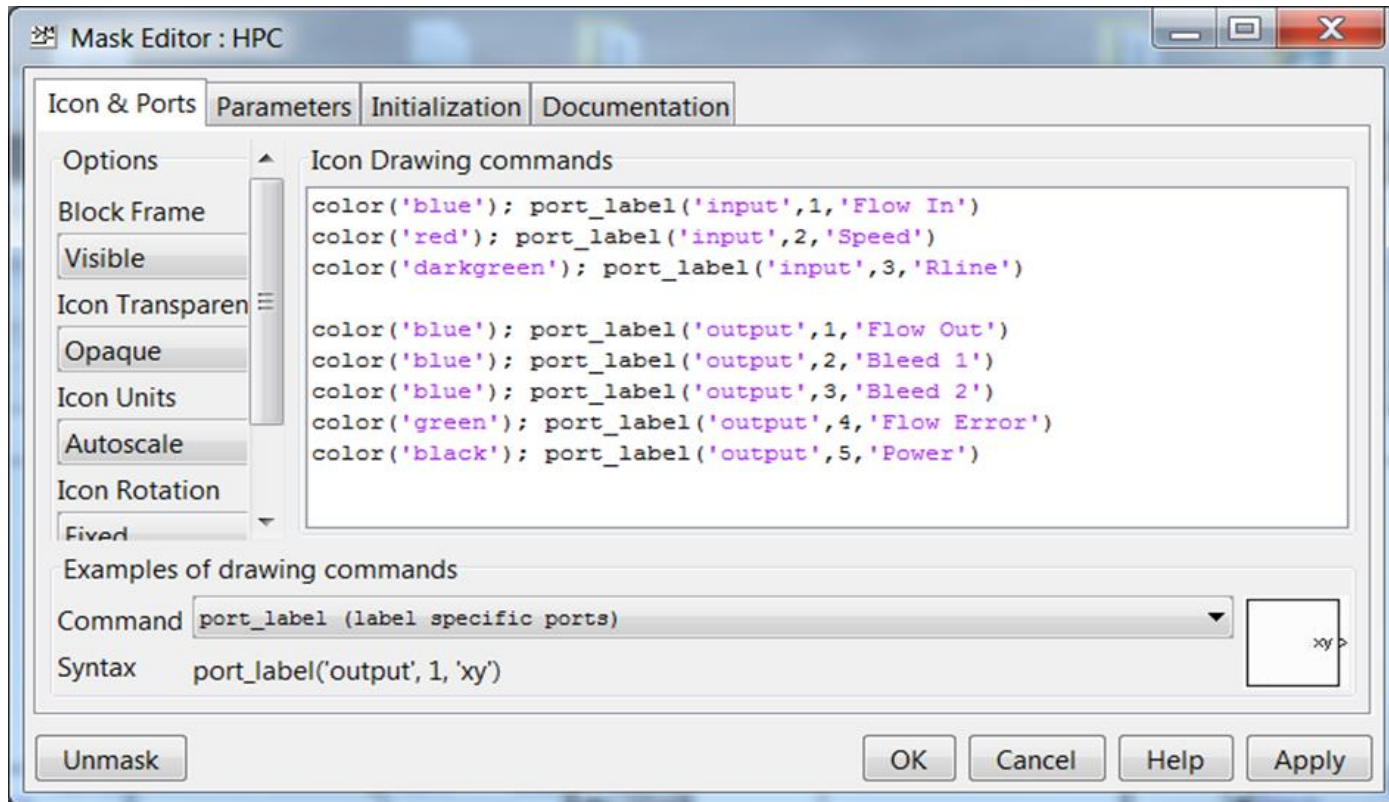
Mask Editor : HPC

Icon & Ports | Parameters | Initialization | Documentation

Options

Block Frame

Visible

Icon Transparen

Opaque

Icon Units

Autoscale

Icon Rotation

Fixed

Icon Drawing commands

color('blue'); port_label('input',1,'Flow In')
color('red'); port_label('input',2,'Speed')
color('darkgreen'); port_label('input',3,'Rline')

color('blue'); port_label('output',1,'Flow Out')
color('blue'); port_label('output',2,'Bleed 1')
color('blue'); port_label('output',3,'Bleed 2')
color('green'); port_label('output',4,'Flow Error')
color('black'); port_label('output',5,'Power')

Examples of drawing commands

Command port_label (label specific ports)

Syntax port_label('output', 1, 'xy')

xy

Unmask

OK Cancel Help Apply